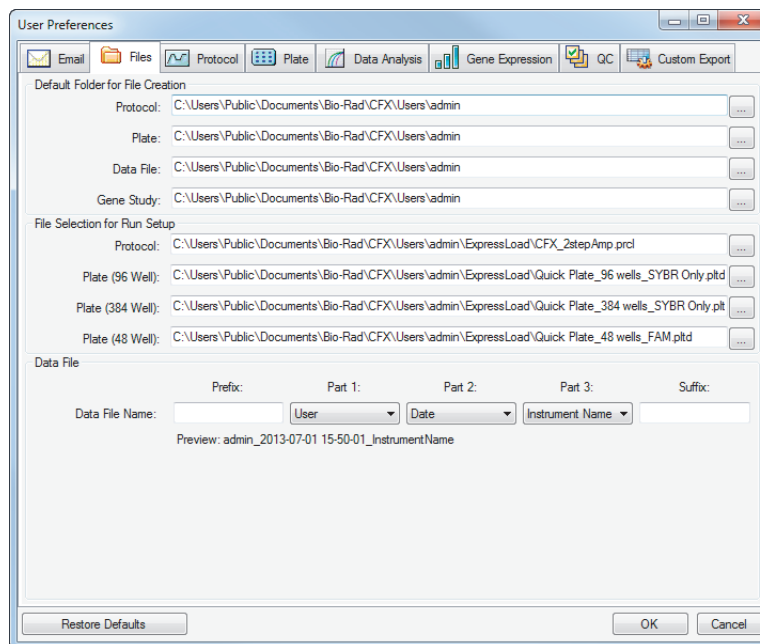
User Preferences

Email | Files | Protocol | Plate | Data Analysis | Gene Expression | QC | Custom Export

Default Folder for File Creation

Protocol: C:\Users\Public\Documents\Bio-Rad\CFX\Users\admin ...

Plate: C:\Users\Public\Documents\Bio-Rad\CFX\Users\admin ...

Data File: C:\Users\Public\Documents\Bio-Rad\CFX\Users\admin ...

Gene Study: C:\Users\Public\Documents\Bio-Rad\CFX\Users\admin ...

File Selection for Run Setup

Protocol: C:\Users\Public\Documents\Bio-Rad\CFX\Users\admin\ExpressLoad\CFX_2stepAmp.prcl ...

Plate (96 Well): C:\Users\Public\Documents\Bio-Rad\CFX\Users\admin\ExpressLoad\Quick Plate_96 wells_SYBR Only.pltd ...

Plate (384 Well): C:\Users\Public\Documents\Bio-Rad\CFX\Users\admin\ExpressLoad\Quick Plate_384 wells_SYBR Only.plt ...

Plate (48 Well): C:\Users\Public\Documents\Bio-Rad\CFX\Users\admin\ExpressLoad\Quick Plate_48 wells_FAM.pltd ...

Data File

Prefix: Part 1: Part 2: Part 3: Suffix:

Data File Name: User Date Instrument Name

Preview: admin_2013-07-01 15-50-01_InstrumentName

Restore Defaults OK Cancel